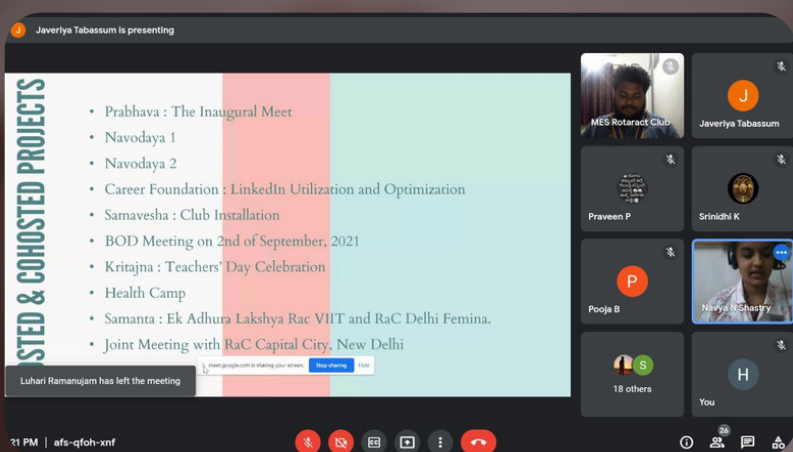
J Javeriya Tabassum is presenting

STED & COHOSTED PROJECTS

• Prabhava : The Inaugural Meet
• Navodaya 1
• Navodaya 2
• Career Foundation : LinkedIn Utilization and Optimization
• Samavesha : Club Installation
• BOD Meeting on 2nd of September, 2021
• Kritajna : Teachers' Day Celebration
• Health Camp
• Samanta : Ek Adhura Lakshya Rac VIIT and RaC Delhi Femina.
• Joint Meeting with RaC Capital City, New Delhi

meet.google.com is sharing your screen. Stop sharing Hide

Luhari Ramanujam has left the meeting

MES Rotaract Club
J
Javeriya Tabassum
Praveen P
Srinidhi K
P
Pooja B
Navya N Shastry
S
18 others
H
You

21 PM | afs-qfoh-xnf

26